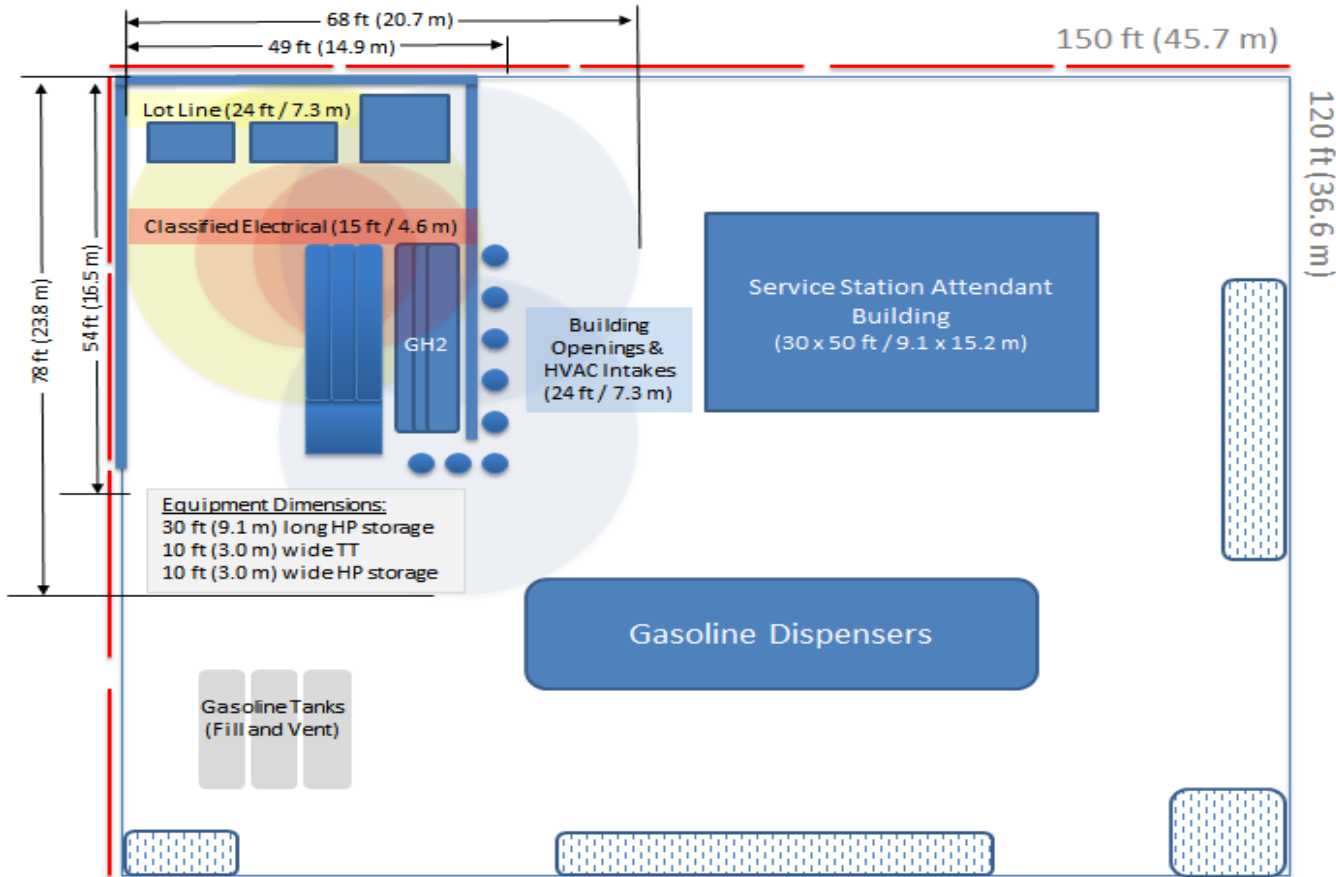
68 ft (20.7 m)
49 ft (14.9 m)
150 ft (45.7 m)
120 ft (36.6 m)
Lot Line (24 ft / 7.3 m)
Classified Electrical (15 ft / 4.6 m)
78 ft (23.8 m)
54 ft (16.5 m)
GH2
Building Openings & HVAC Intakes (24 ft / 7.3 m)
Service Station Attendant Building
(30 x 50 ft / 9.1 x 15.2 m)
Equipment Dimensions:
30 ft (9.1 m) long HP storage
10 ft (3.0 m) wide TT
10 ft (3.0 m) wide HP storage
Gasoline Dispensers
Gasoline Tanks (Fill and Vent)